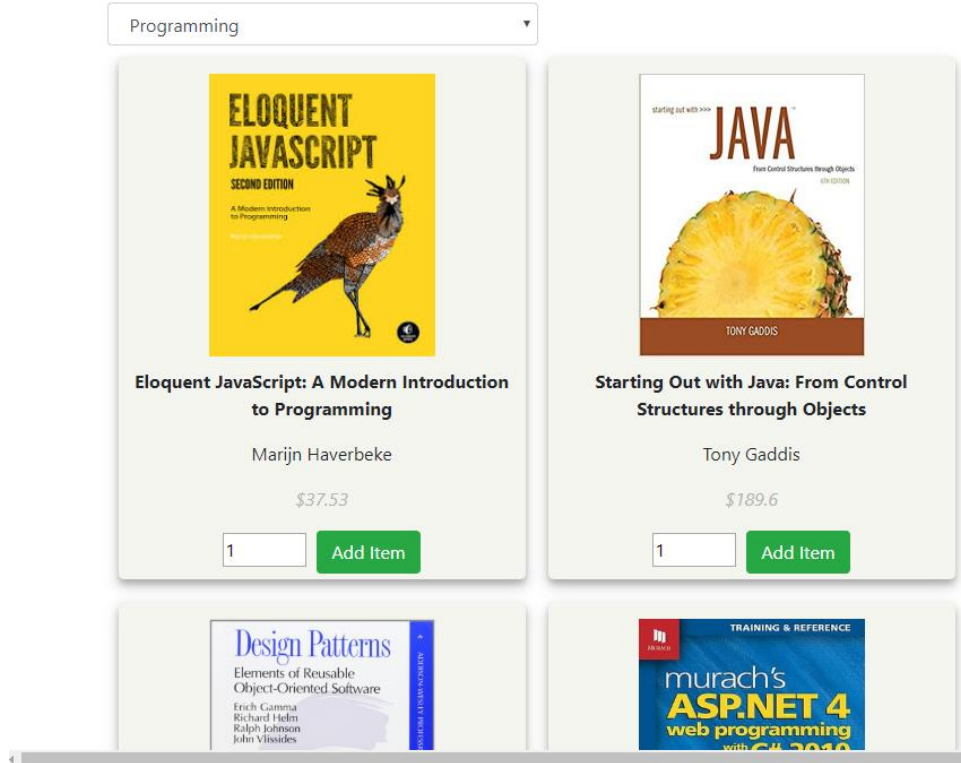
Programming

ELOQUENT JAVASCRIPT
SECOND EDITION
A Modern Introduction to Programming
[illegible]

Eloquent JavaScript: A Modern Introduction to Programming

Marijn Haverbeke

$37.53

1

Add Item

starting out with >>>
JAVA
From Control Structures through Objects
6TH EDITION
TONY GADDIS

Starting Out with Java: From Control Structures through Objects

Tony Gaddis

$189.6

1

Add Item

Design Patterns
Elements of Reusable Object-Oriented Software
Erich Gamma
Richard Helm
Ralph Johnson
John Vlissides
ADDISON-WESLEY PROFESSIONAL

TRAINING & REFERENCE
MURACH
murach's
ASP.NET 4
web programming
with C# 2010